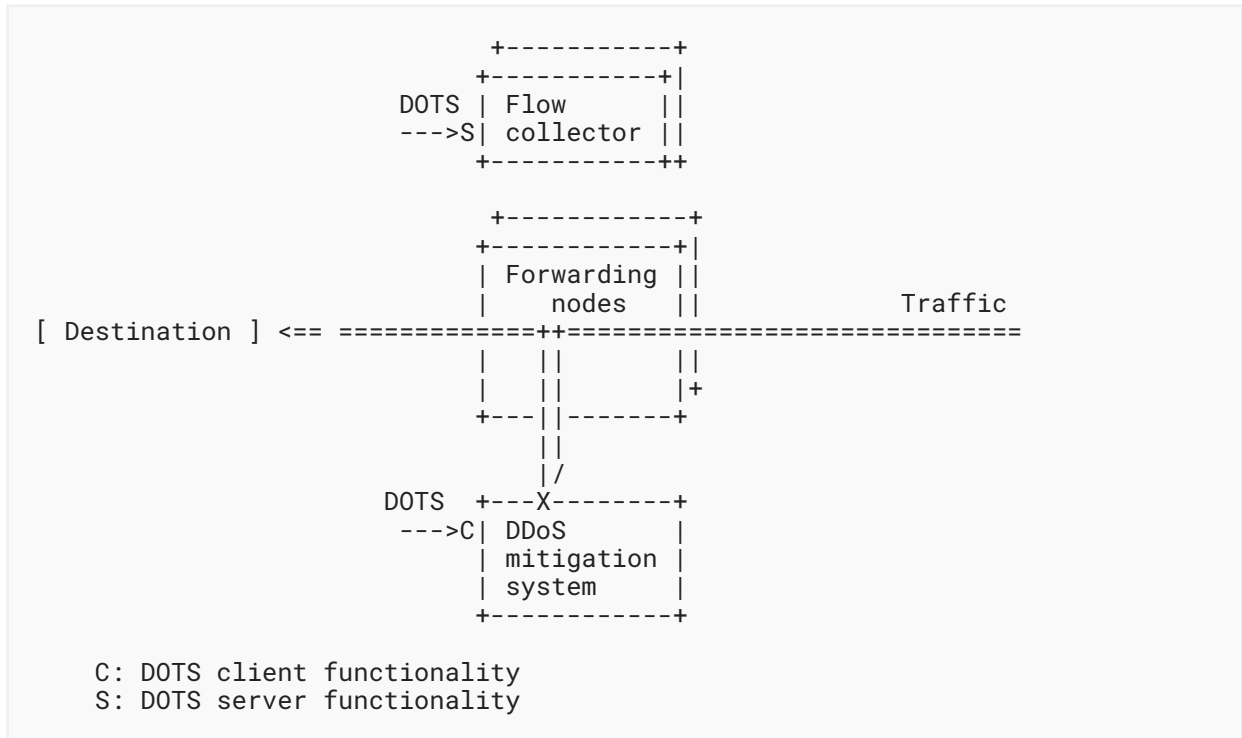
DOTS | Flow
--->S| collector

| Forwarding
| nodes
Traffic
[ Destination ] <== ============++============================

DOTS +---X--------+
--->C| DDoS
| mitigation
| system

C: DOTS client functionality
S: DOTS server functionality